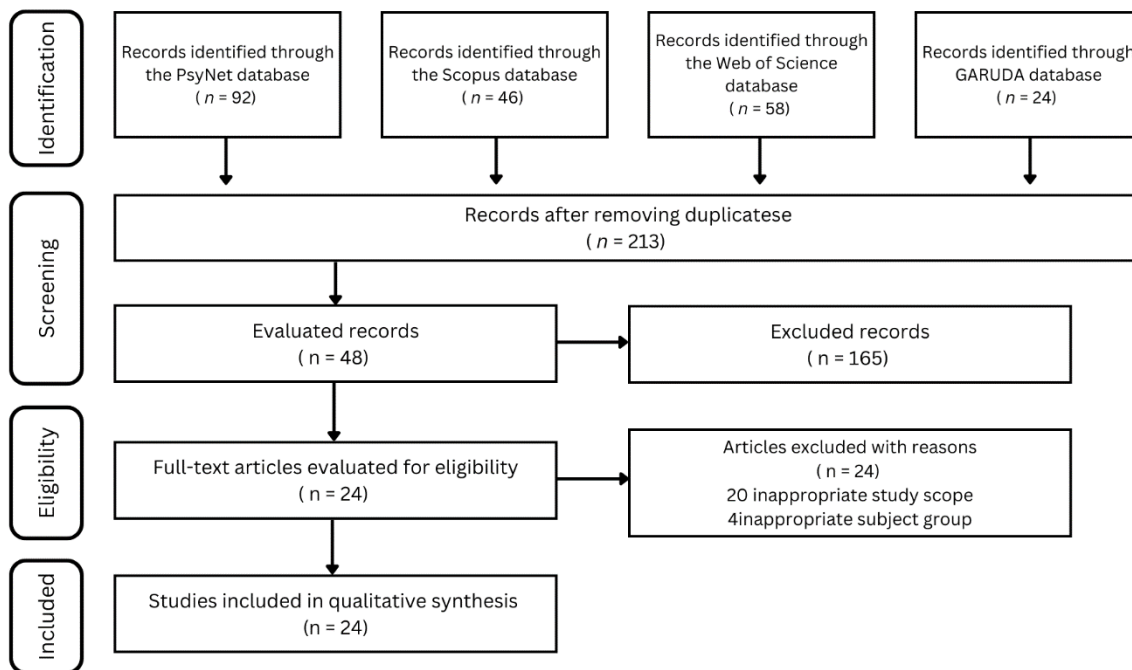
Identification

Records identified through the PsyNet database ( $n$ = 92)

Records identified through the Scopus database ( $n$ = 46)

Records identified through the Web of Science database ( $n$ = 58)

Records identified through GARUDA database ( $n$ = 24)

Screening

Records after removing duplicatese ( $n$ = 213)

Evaluated records ( n = 48)

Excluded records ( n = 165)

Eligibility

Full-text articles evaluated for eligibility ( n = 24)

Articles excluded with reasons ( n = 24) 20 inappropriate study scope 4inappropriate subject group

Included

Studies included in qualitative synthesis (n = 24)